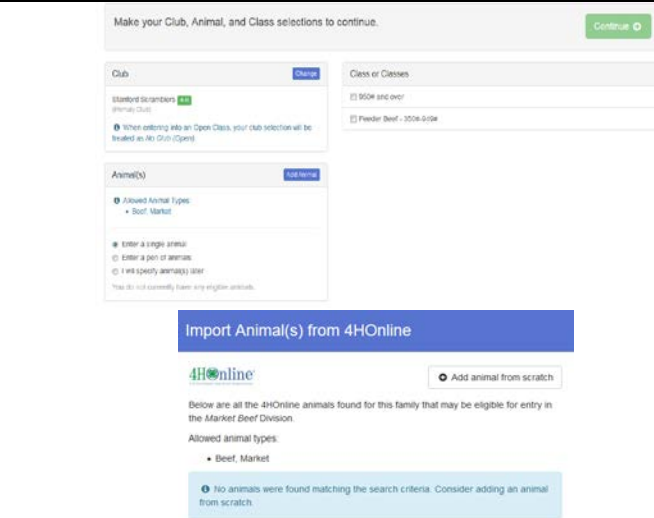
Make your Club, Animal, and Class selections to continue.

Continue

Club

Change

Stanford Scramblers 4-H
(Primary Club)

When entering into an Open Class, your club selection will be treated as No Club (Open).

Animal(s)

Add Animal

Allowed Animal Types
• Beef, Market

Enter a single animal
Enter a pen of animals
I will specify animal(s) later

You do not currently have any eligible animals.

Class or Classes

950# and over

Feeder Beef - 350#-949#

Import Animal(s) from 4HOnline

4HOnline

Add animal from scratch

Below are all the 4HOnline animals found for this family that may be eligible for entry in the Market Beef Division.

Allowed animal types:

• Beef, Market

No animals were found matching the search criteria. Consider adding an animal from scratch.